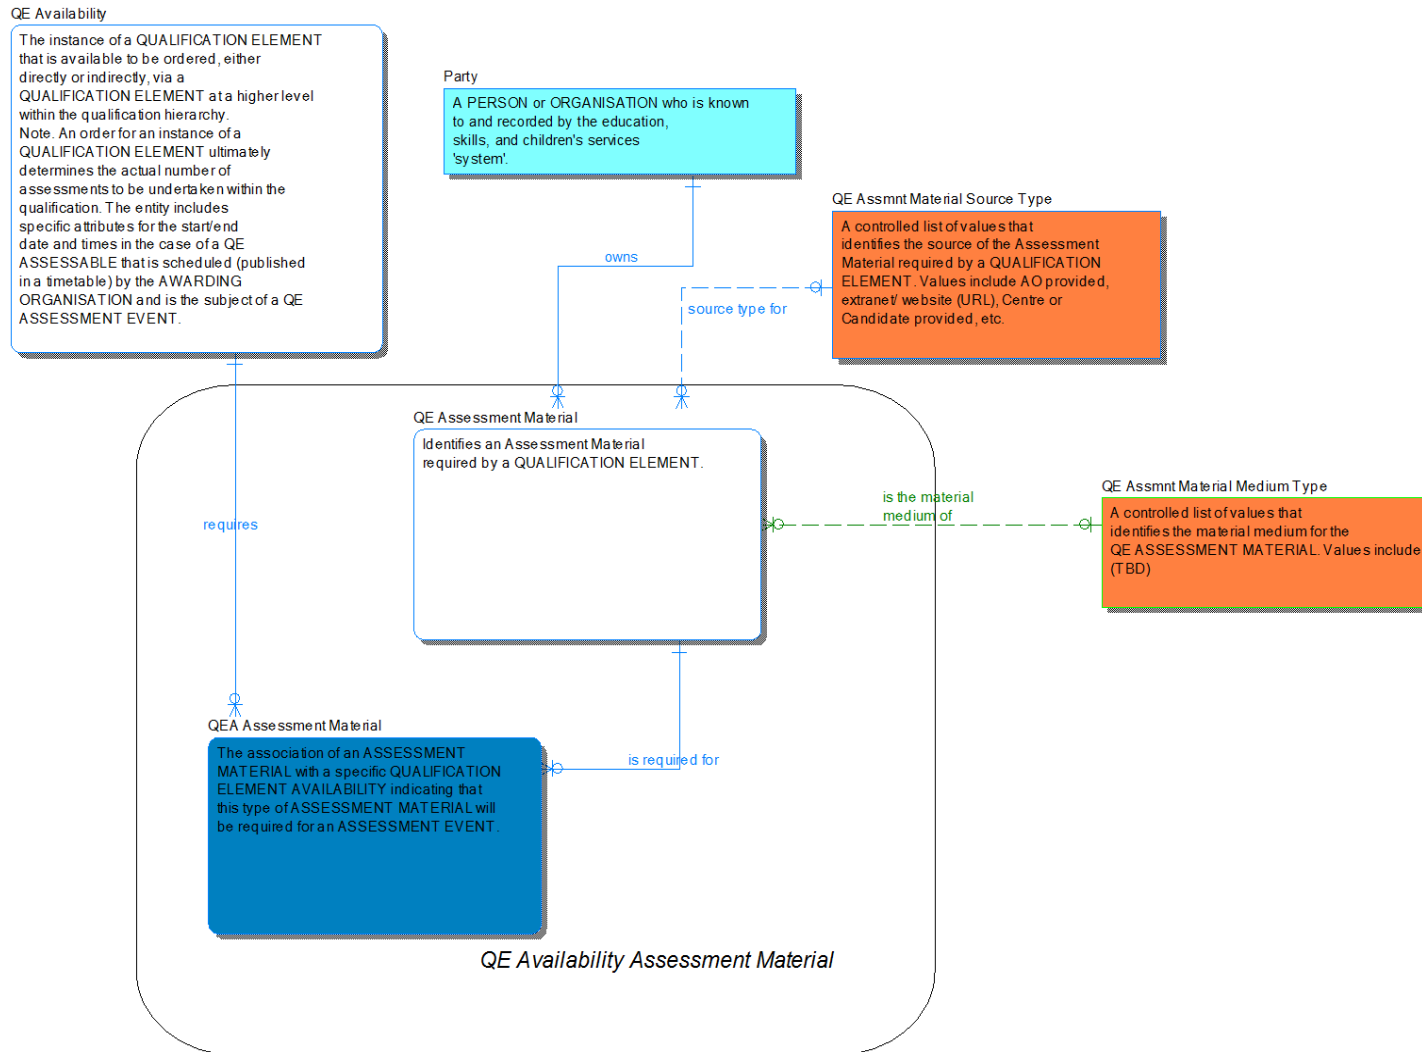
QE Availability

The instance of a QUALIFICATION ELEMENT that is available to be ordered, either directly or indirectly, via a QUALIFICATION ELEMENT at a higher level within the qualification hierarchy. Note. An order for an instance of a QUALIFICATION ELEMENT ultimately determines the actual number of assessments to be undertaken within the qualification. The entity includes specific attributes for the start/end date and times in the case of a QE ASSESSABLE that is scheduled (published in a timetable) by the AWARDING ORGANISATION and is the subject of a QE ASSESSMENT EVENT.

Party

A PERSON or ORGANISATION who is known to and recorded by the education, skills, and children's services 'system'.

QE Assmnt Material Source Type

A controlled list of values that identifies the source of the Assessment Material required by a QUALIFICATION ELEMENT. Values include AO provided, extranet/ website (URL), Centre or Candidate provided, etc.

owns

source type for

QE Assessment Material

Identifies an Assessment Material required by a QUALIFICATION ELEMENT.

is the material medium of

QE Assmnt Material Medium Type

A controlled list of values that identifies the material medium for the QE ASSESSMENT MATERIAL. Values include (TBD)

requires

QEA Assessment Material

The association of an ASSESSMENT MATERIAL with a specific QUALIFICATION ELEMENT AVAILABILITY indicating that this type of ASSESSMENT MATERIAL will be required for an ASSESSMENT EVENT.

is required for

QE Availability Assessment Material